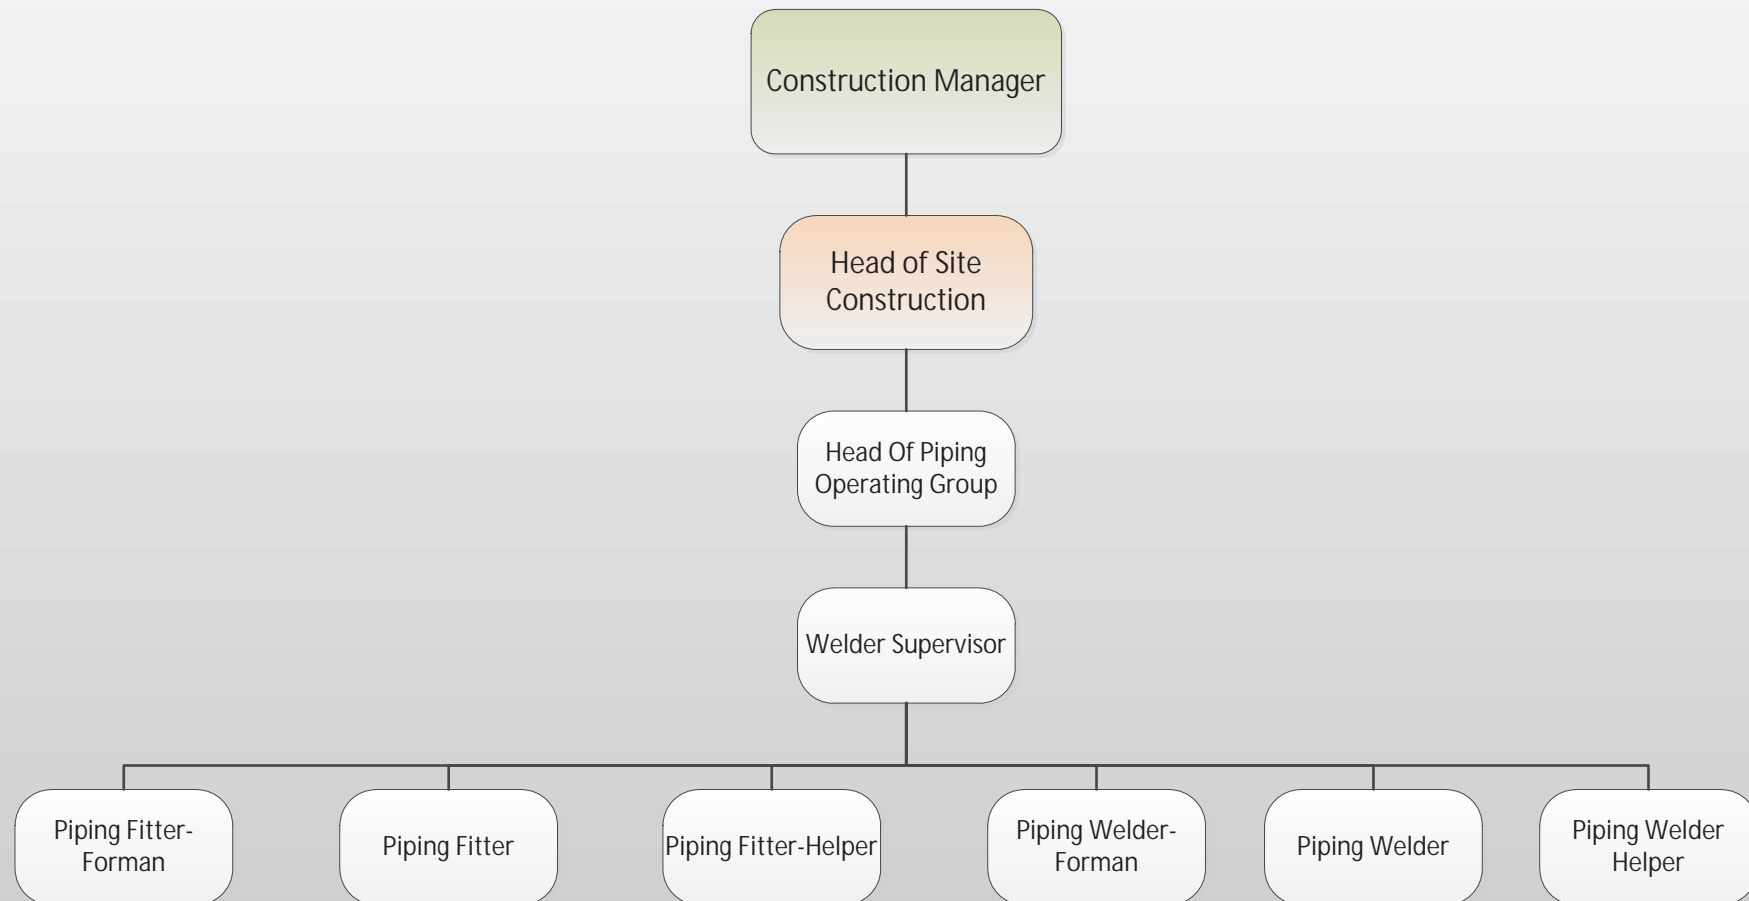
Construction Manager

Head of Site Construction

Head Of Piping Operating Group

Welder Supervisor

Piping Fitter-Forman

Piping Fitter

Piping Fitter-Helper

Piping Welder-Forman

Piping Welder

Piping Welder Helper